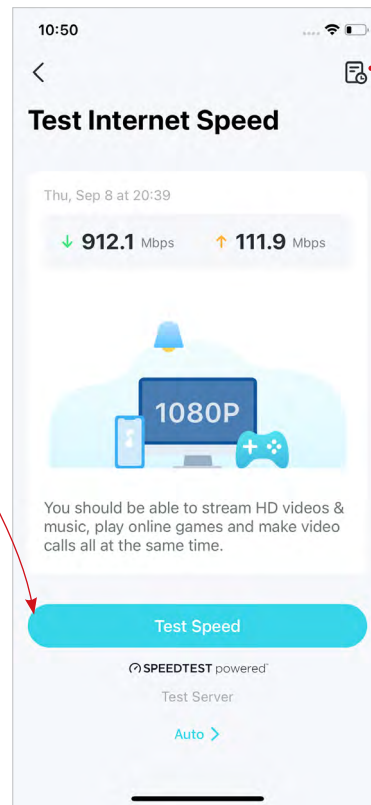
10:50

Test Internet Speed

Thu, Sep 8 at 20:39

↓ 912.1 Mbps ↑ 111.9 Mbps

1080P

You should be able to stream HD videos & music, play online games and make video calls all at the same time.

Test Speed

SPEEDTEST powered

Test Server

Auto >